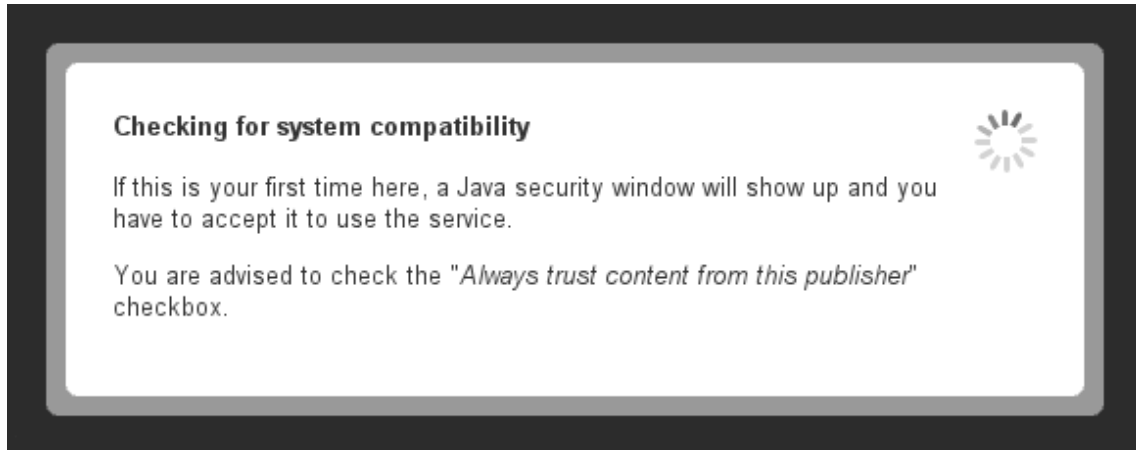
Checking for system compatibility

If this is your first time here, a Java security window will show up and you have to accept it to use the service.

You are advised to check the "*Always trust content from this publisher*" checkbox.